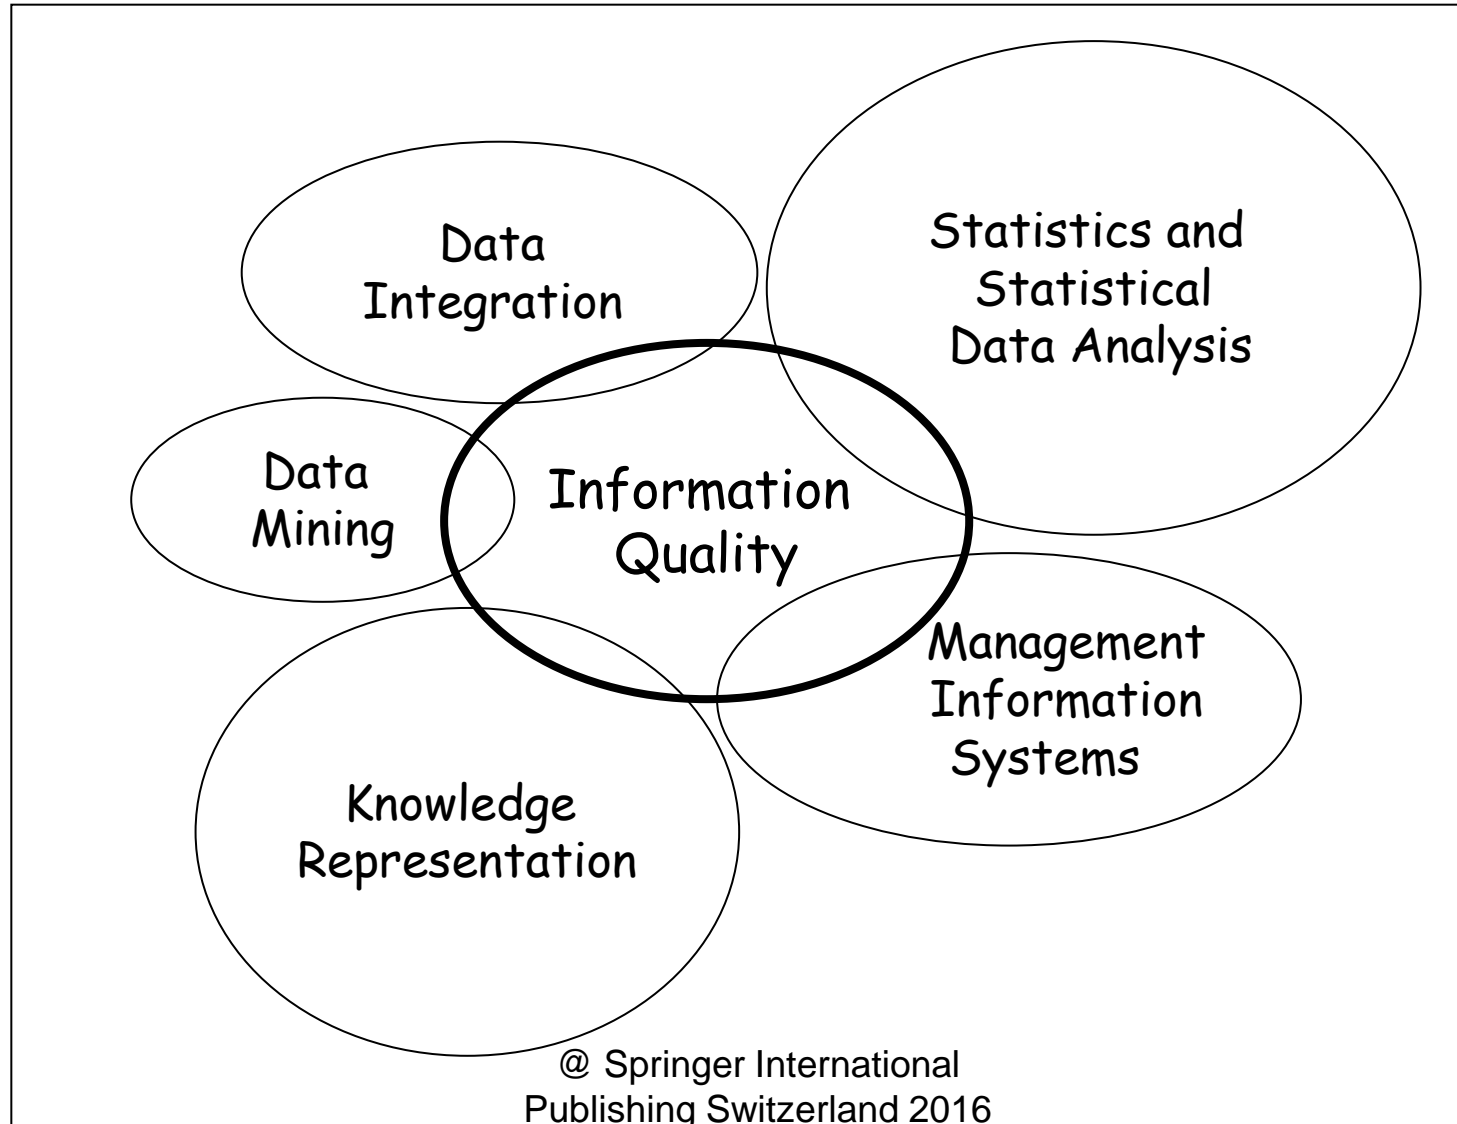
Data Integration

Statistics and Statistical Data Analysis

Data Mining

Information Quality

Management Information Systems

Knowledge Representation

@ Springer International Publishing Switzerland 2016